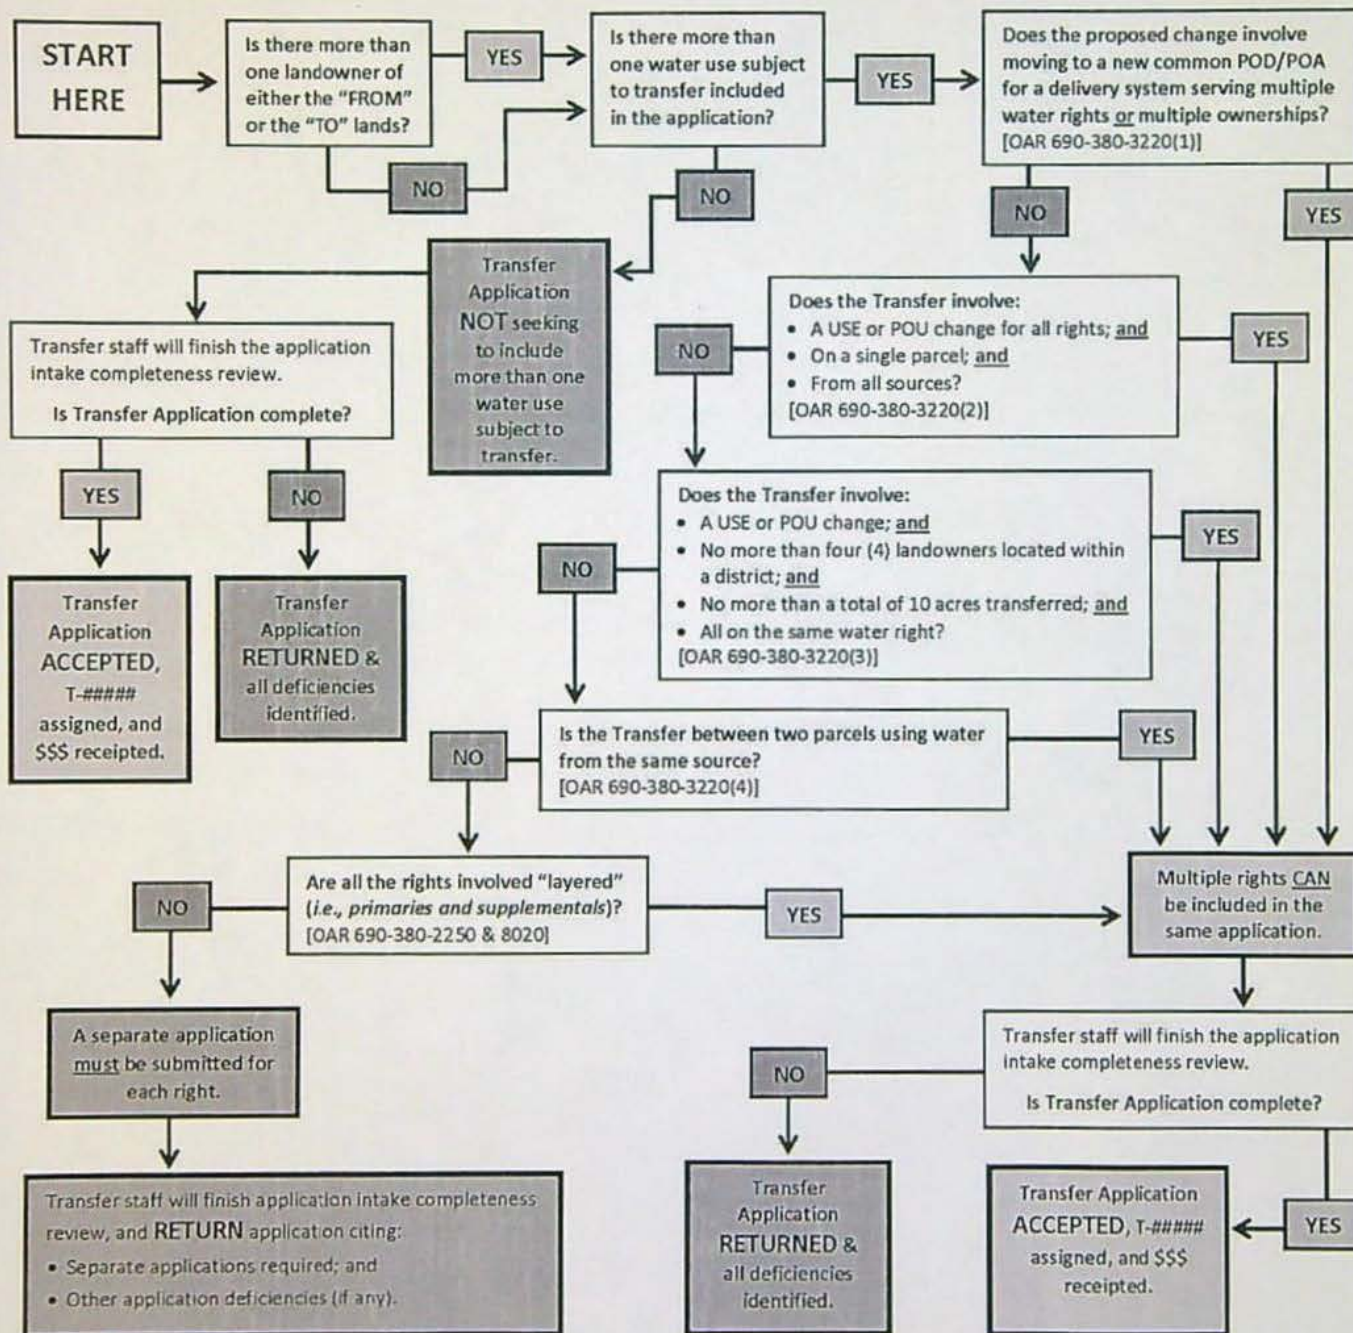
START HERE

Is there more than one landowner of either the "FROM" or the "TO" lands?

YES

NO

Is there more than one water use subject to transfer included in the application?

YES

NO

Does the proposed change involve moving to a new common POD/POA for a delivery system serving multiple water rights or multiple ownerships? [OAR 690-380-3220(1)]

NO

YES

Transfer Application NOT seeking to include more than one water use subject to transfer.

Transfer staff will finish the application intake completeness review.

Is Transfer Application complete?

YES

NO

Transfer Application ACCEPTED, T-##### assigned, and $$$ receipted.

Transfer Application RETURNED & all deficiencies identified.

NO

Does the Transfer involve:
• A USE or POU change for all rights; and
• On a single parcel; and
• From all sources?
[OAR 690-380-3220(2)]

YES

NO

Does the Transfer involve:
• A USE or POU change; and
• No more than four (4) landowners located within a district; and
• No more than a total of 10 acres transferred; and
• All on the same water right?
[OAR 690-380-3220(3)]

YES

NO

Is the Transfer between two parcels using water from the same source? [OAR 690-380-3220(4)]

YES

NO

Are all the rights involved "layered" (i.e., primaries and supplementals)? [OAR 690-380-2250 & 8020]

YES

Multiple rights CAN be included in the same application.

A separate application must be submitted for each right.

Transfer staff will finish the application intake completeness review.

Is Transfer Application complete?

NO

YES

Transfer staff will finish application intake completeness review, and RETURN application citing:
• Separate applications required; and
• Other application deficiencies (if any).

Transfer Application RETURNED & all deficiencies identified.

Transfer Application ACCEPTED, T-##### assigned, and $$$ receipted.